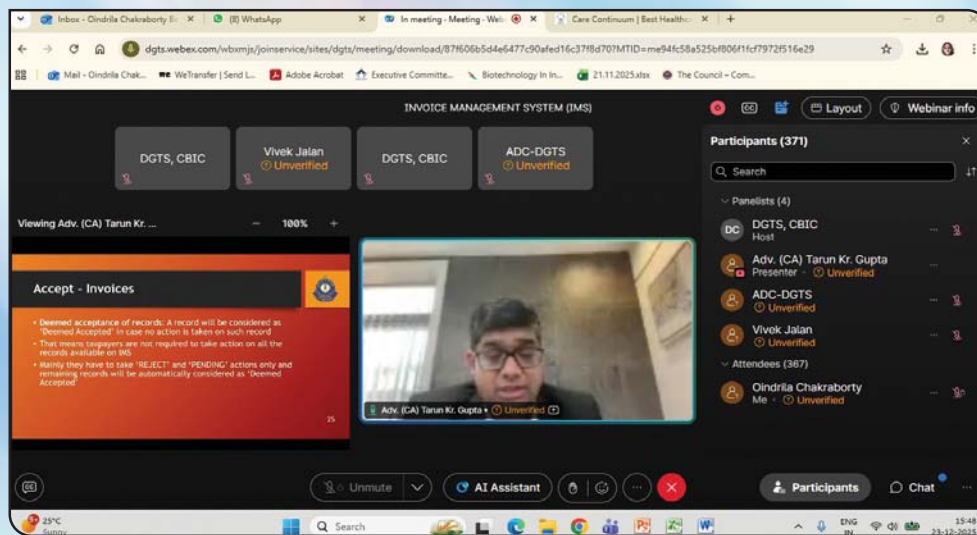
Inbox - Oindrila Chakraborty ×
(8) WhatsApp ×
In meeting - Meeting - Web ×
Care Continuum | Best Healthc ×
+

dgts.webex.com/wbxmjs/joinservice/sites/dgts/meeting/download/87f606b5d4e6477c90afed16c37f8d70?MTID=me94fc58a525bf806f1fcf7972f516e29

Mail - Oindrila Chak... WeTransfer | Send L... Adobe Acrobat Executive Committe... Biotechnology In In... 21.11.2025.xlsx The Council – Com...

INVOICE MANAGEMENT SYSTEM (IMS)

Layout Webinar info

DGTS, CBIC
Vivek Jalan
Unverified
DGTS, CBIC
ADC-DGTS
Unverified

Viewing Adv. (CA) Tarun Kr. ... − 100% +

Accept - Invoices

• Deemed acceptance of records: A record will be considered as "Deemed Accepted" in case no action is taken on such record
• That means taxpayers are not required to take action on all the records available on IMS
• Mainly they have to take 'REJECT' and 'PENDING' actions only and remaining records will be automatically considered as "Deemed Accepted"

35

Adv. (CA) Tarun Kr. Gupta • Unverified

Participants (371)
Search
Panelists (4)
DC DGTS, CBIC
Host
Adv. (CA) Tarun Kr. Gupta
Presenter • Unverified
ADC-DGTS
Unverified
Vivek Jalan
Unverified
Attendees (367)
Oindrila Chakraborty
Me • Unverified

Unmute
AI Assistant
Participants
Chat

25°C
Sunny
Search
ENG
IN
15:48
23-12-2025